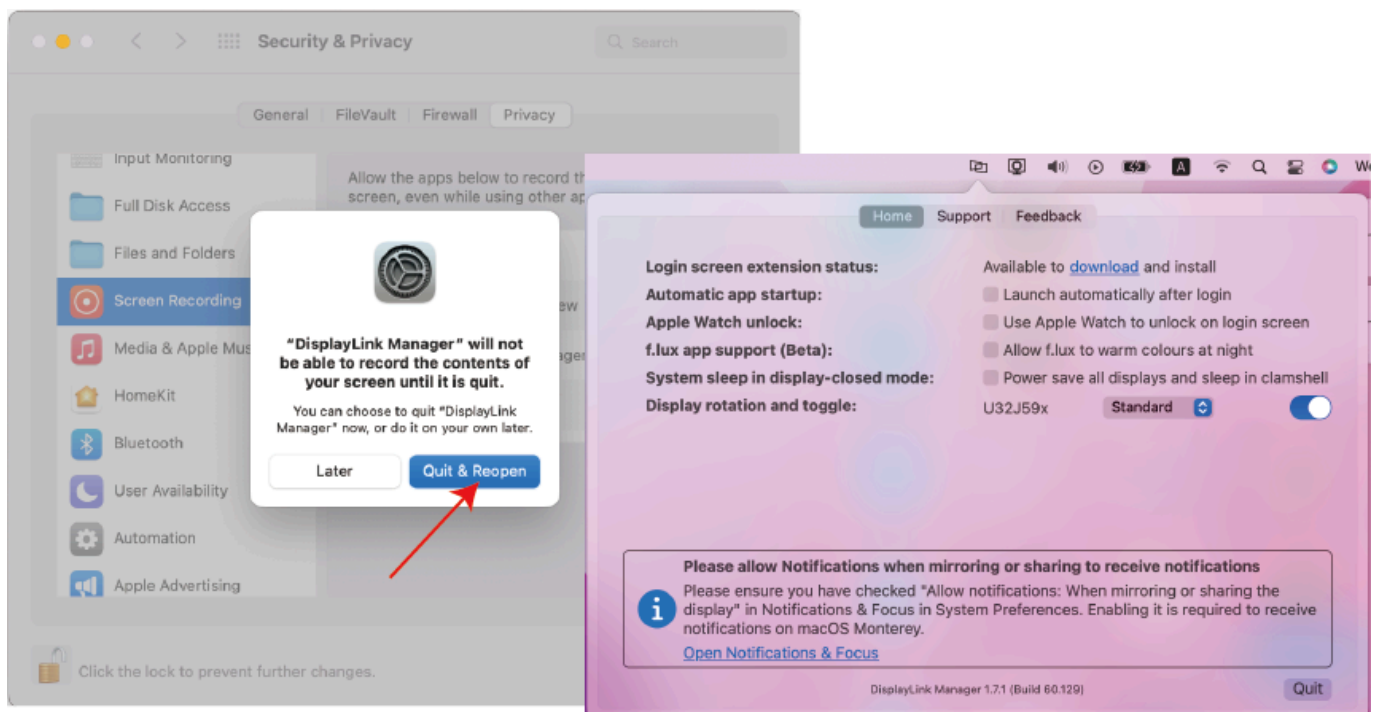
Security & Privacy

Search

General FileVault Firewall Privacy

Input Monitoring

Full Disk Access

Files and Folders

Screen Recording

Media & Apple Mus

HomeKit

Bluetooth

User Availability

Automation

Apple Advertising

Allow the apps below to record th screen, even while using other ap

ew

ager

"DisplayLink Manager" will not be able to record the contents of your screen until it is quit.

You can choose to quit "DisplayLink Manager" now, or do it on your own later.

Later

Quit & Reopen

Click the lock to prevent further changes.

We

Home Support Feedback

| | |
|---|---|
| Login screen extension status: | Available to download and install |
| Automatic app startup: | Launch automatically after login |
| Apple Watch unlock: | Use Apple Watch to unlock on login screen |
| f.lux app support (Beta): | Allow f.lux to warm colours at night |
| System sleep in display-closed mode: | Power save all displays and sleep in clamshell |
| Display rotation and toggle: | U32J59x Standard |

Please allow Notifications when mirroring or sharing to receive notifications

Please ensure you have checked "Allow notifications: When mirroring or sharing the display" in Notifications & Focus in System Preferences. Enabling it is required to receive notifications on macOS Monterey.

Open Notifications & Focus

DisplayLink Manager 1.7.1 (Build 60.129)

Quit